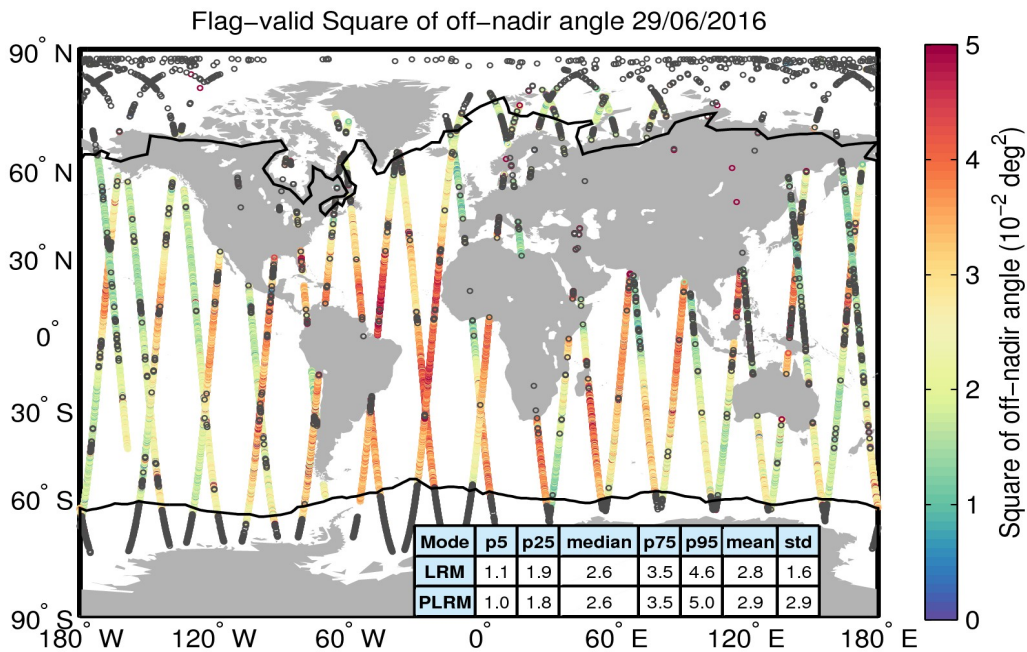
Flag-valid Square of off-nadir angle 29/06/2016

90° N
60° N
30° N
0°
30° S
60° S
90° S

180° W 120° W 60° W 0° 60° E 120° E 180° E

| Mode | p5 | p25 | median | p75 | p95 | mean | std |
|---|---|---|---|---|---|---|---|
| LRM | 1.1 | 1.9 | 2.6 | 3.5 | 4.6 | 2.8 | 1.6 |
| PLRM | 1.0 | 1.8 | 2.6 | 3.5 | 5.0 | 2.9 | 2.9 |

5
4
3
2
1
0

Square of off-nadir angle ($10^{-2}$ $deg^2$)